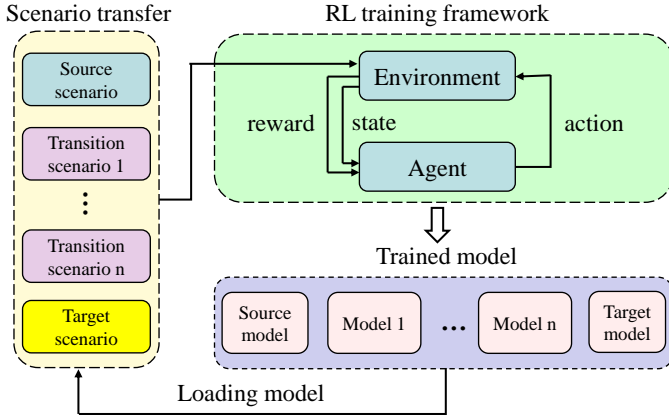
Scenario transfer

Source scenario

Transition scenario 1

⋮

Transition scenario n

Target scenario

RL training framework

Environment

reward

state

action

Agent

Trained model

Source model

Model 1

...

Model n

Target model

Loading model